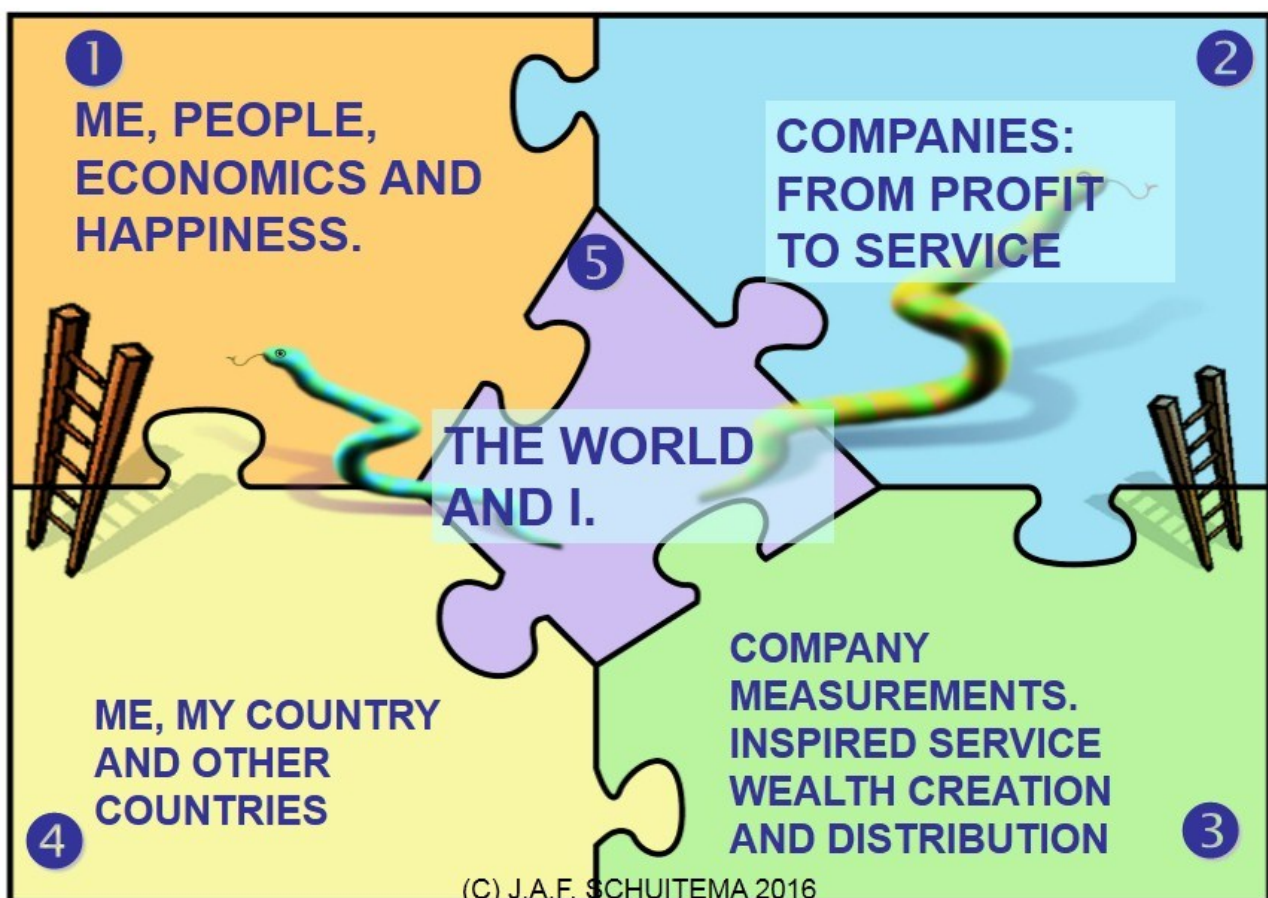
1

ME, PEOPLE, ECONOMICS AND HAPPINESS.

2

COMPANIES: FROM PROFIT TO SERVICE

5

THE WORLD AND I.

COMPANY MEASUREMENTS. INSPIRED SERVICE WEALTH CREATION AND DISTRIBUTION

3

ME, MY COUNTRY AND OTHER COUNTRIES

4

(C) J.A.F. SCHUITEMA 2016